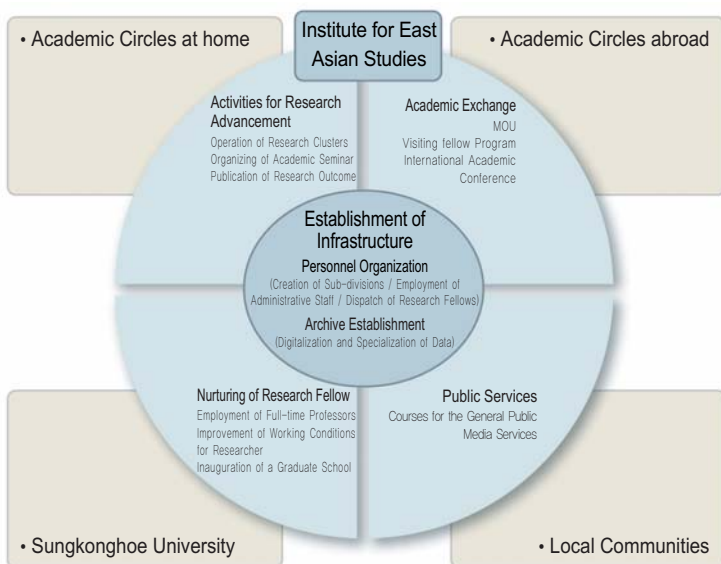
Institute for East Asian Studies

• Academic Circles at home

• Academic Circles abroad

Activities for Research Advancement
Operation of Research Clusters
Organizing of Academic Seminar
Publication of Research Outcome

Academic Exchange
MOU
Visiting fellow Program
International Academic Conference

Establishment of Infrastructure
Personnel Organization
(Creation of Sub-divisions / Employment of Administrative Staff / Dispatch of Research Fellows)
Archive Establishment
(Digitalization and Specialization of Data)

Nurturing of Research Fellow
Employment of Full-time Professors
Improvement of Working Conditions for Researcher
Inauguration of a Graduate School

Public Services
Courses for the General Public
Media Services

• Sungkonghoe University

• Local Communities